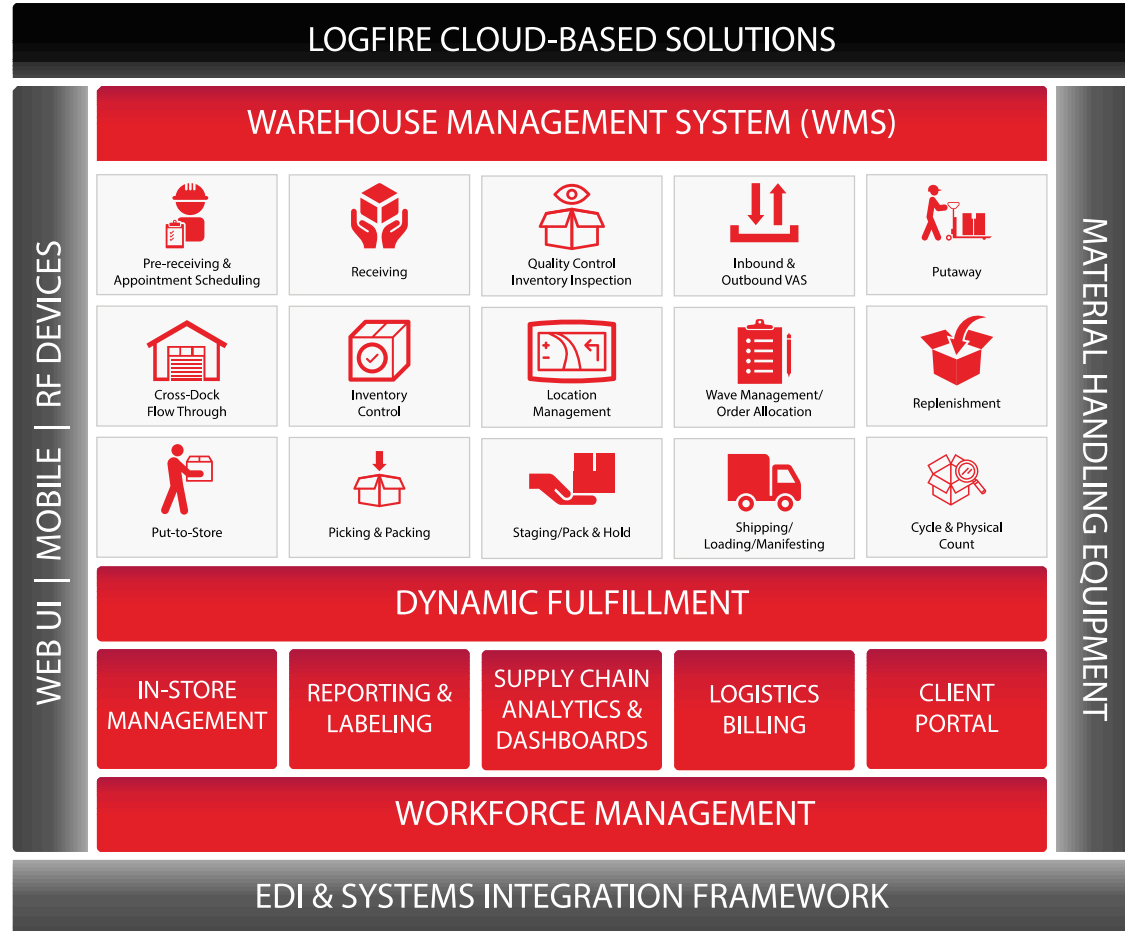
LOGFIRE CLOUD-BASED SOLUTIONS

WEB UI | MOBILE | RF DEVICES

WAREHOUSE MANAGEMENT SYSTEM (WMS)

| | | | | |
|---|---|---|---|---|
| Pre-receiving & Appointment Scheduling | Receiving | Quality Control Inventory Inspection | Inbound & Outbound VAS | Putaway |
| Cross-Dock Flow Through | Inventory Control | Location Management | Wave Management/ Order Allocation | Replenishment |
| Put-to-Store | Picking & Packing | Staging/Pack & Hold | Shipping/ Loading/Manifesting | Cycle & Physical Count |

DYNAMIC FULFILLMENT

IN-STORE MANAGEMENT

REPORTING & LABELING

SUPPLY CHAIN ANALYTICS & DASHBOARDS

LOGISTICS BILLING

CLIENT PORTAL

WORKFORCE MANAGEMENT

MATERIAL HANDLING EQUIPMENT

EDI & SYSTEMS INTEGRATION FRAMEWORK